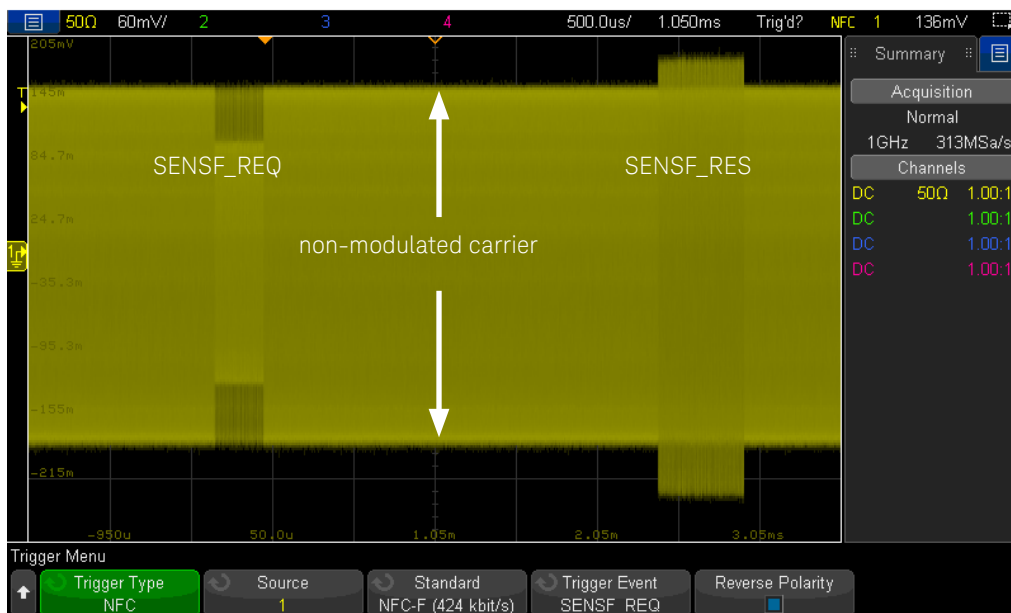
50Ω 60mV/ 2 3 4 500.0us/ 1.050ms Trig'd? NFC 1 136mV

205mV
145m
84.7m
24.7m
-35.3m
-95.3m
-155m
-215m

SENSF_REQ

SENSF_RES

non-modulated carrier

-950u 50.0u 1.05m 2.05m 3.05ms

Summary

Acquisition
Normal
1GHz 313MSa/s
Channels
DC 50Ω 1.00:1
DC 1.00:1
DC 1.00:1
DC 1.00:1

Trigger Menu

Trigger Type
NFC

Source
1

Standard
NFC-F (424 kbit/s)

Trigger Event
SENSF_REQ

Reverse Polarity